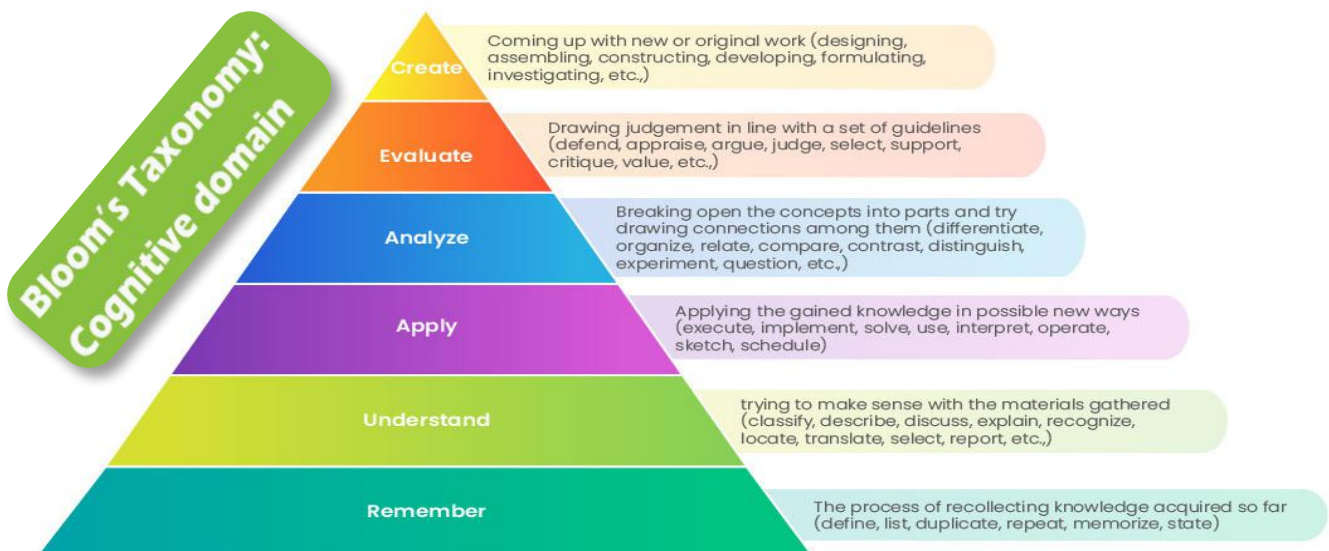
Bloom's Taxonomy: Cognitive domain

Create
Coming up with new or original work (designing, assembling, constructing, developing, formulating, investigating, etc.,)

Evaluate
Drawing judgement in line with a set of guidelines (defend, appraise, argue, judge, select, support, critique, value, etc.,)

Analyze
Breaking open the concepts into parts and try drawing connections among them (differentiate, organize, relate, compare, contrast, distinguish, experiment, question, etc.,)

Apply
Applying the gained knowledge in possible new ways (execute, implement, solve, use, interpret, operate, sketch, schedule)

Understand
trying to make sense with the materials gathered (classify, describe, discuss, explain, recognize, locate, translate, select, report, etc.,)

Remember
The process of recollecting knowledge acquired so far (define, list, duplicate, repeat, memorize, state)